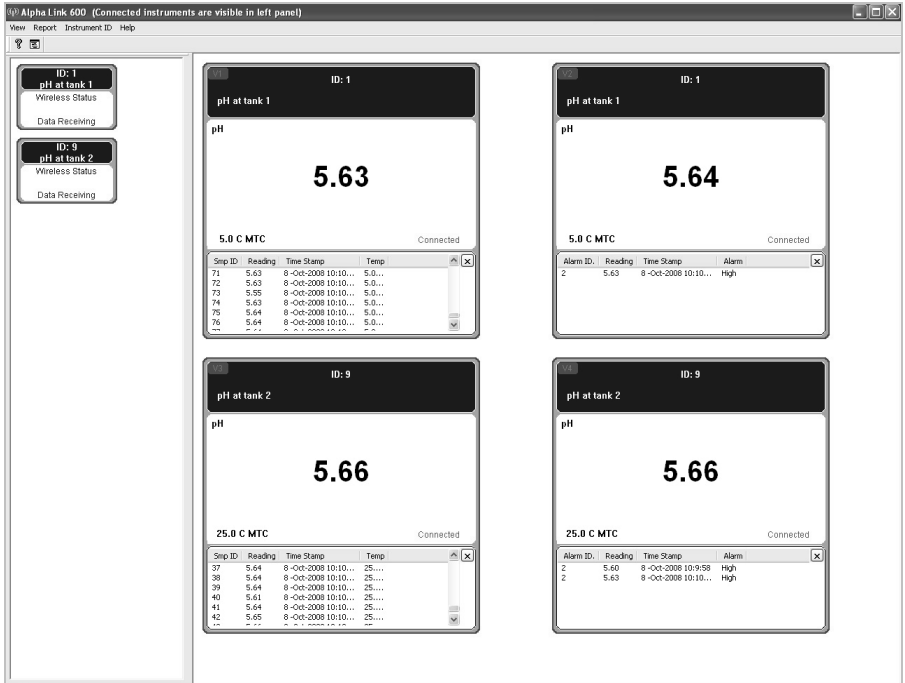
Alpha Link 600 (Connected instruments are visible in left panel)

View Report Instrument ID Help

ID: 1
pH at tank 1
Wireless Status
Data Receiving

ID: 9
pH at tank 2
Wireless Status
Data Receiving

V1
ID: 1
pH at tank 1
pH
5.63
5.0 C MTC
Connected

| Smp ID | Reading | Time Stamp | Temp |
|---|---|---|---|
| 71 | 5.63 | 8 -Oct-2008 10:10... | 5.0... |
| 72 | 5.63 | 8 -Oct-2008 10:10... | 5.0... |
| 73 | 5.55 | 8 -Oct-2008 10:10... | 5.0... |
| 74 | 5.63 | 8 -Oct-2008 10:10... | 5.0... |
| 75 | 5.64 | 8 -Oct-2008 10:10... | 5.0... |
| 76 | 5.64 | 8 -Oct-2008 10:10... | 5.0... |

V2
ID: 1
pH at tank 1
pH
5.64
5.0 C MTC
Connected

| Alarm ID. | Reading | Time Stamp | Alarm |
|---|---|---|---|
| 2 | 5.63 | 8 -Oct-2008 10:10... | High |

V3
ID: 9
pH at tank 2
pH
5.66
25.0 C MTC
Connected

| Smp ID | Reading | Time Stamp | Temp |
|---|---|---|---|
| 37 | 5.64 | 8 -Oct-2008 10:10... | 25.... |
| 38 | 5.64 | 8 -Oct-2008 10:10... | 25.... |
| 39 | 5.64 | 8 -Oct-2008 10:10... | 25.... |
| 40 | 5.61 | 8 -Oct-2008 10:10... | 25.... |
| 41 | 5.64 | 8 -Oct-2008 10:10... | 25.... |
| 42 | 5.65 | 8 -Oct-2008 10:10... | 25.... |

V4
ID: 9
pH at tank 2
pH
5.66
25.0 C MTC
Connected

| Alarm ID. | Reading | Time Stamp | Alarm |
|---|---|---|---|
| 2 | 5.60 | 8 -Oct-2008 10:9:58 | High |
| 2 | 5.63 | 8 -Oct-2008 10:10... | High |